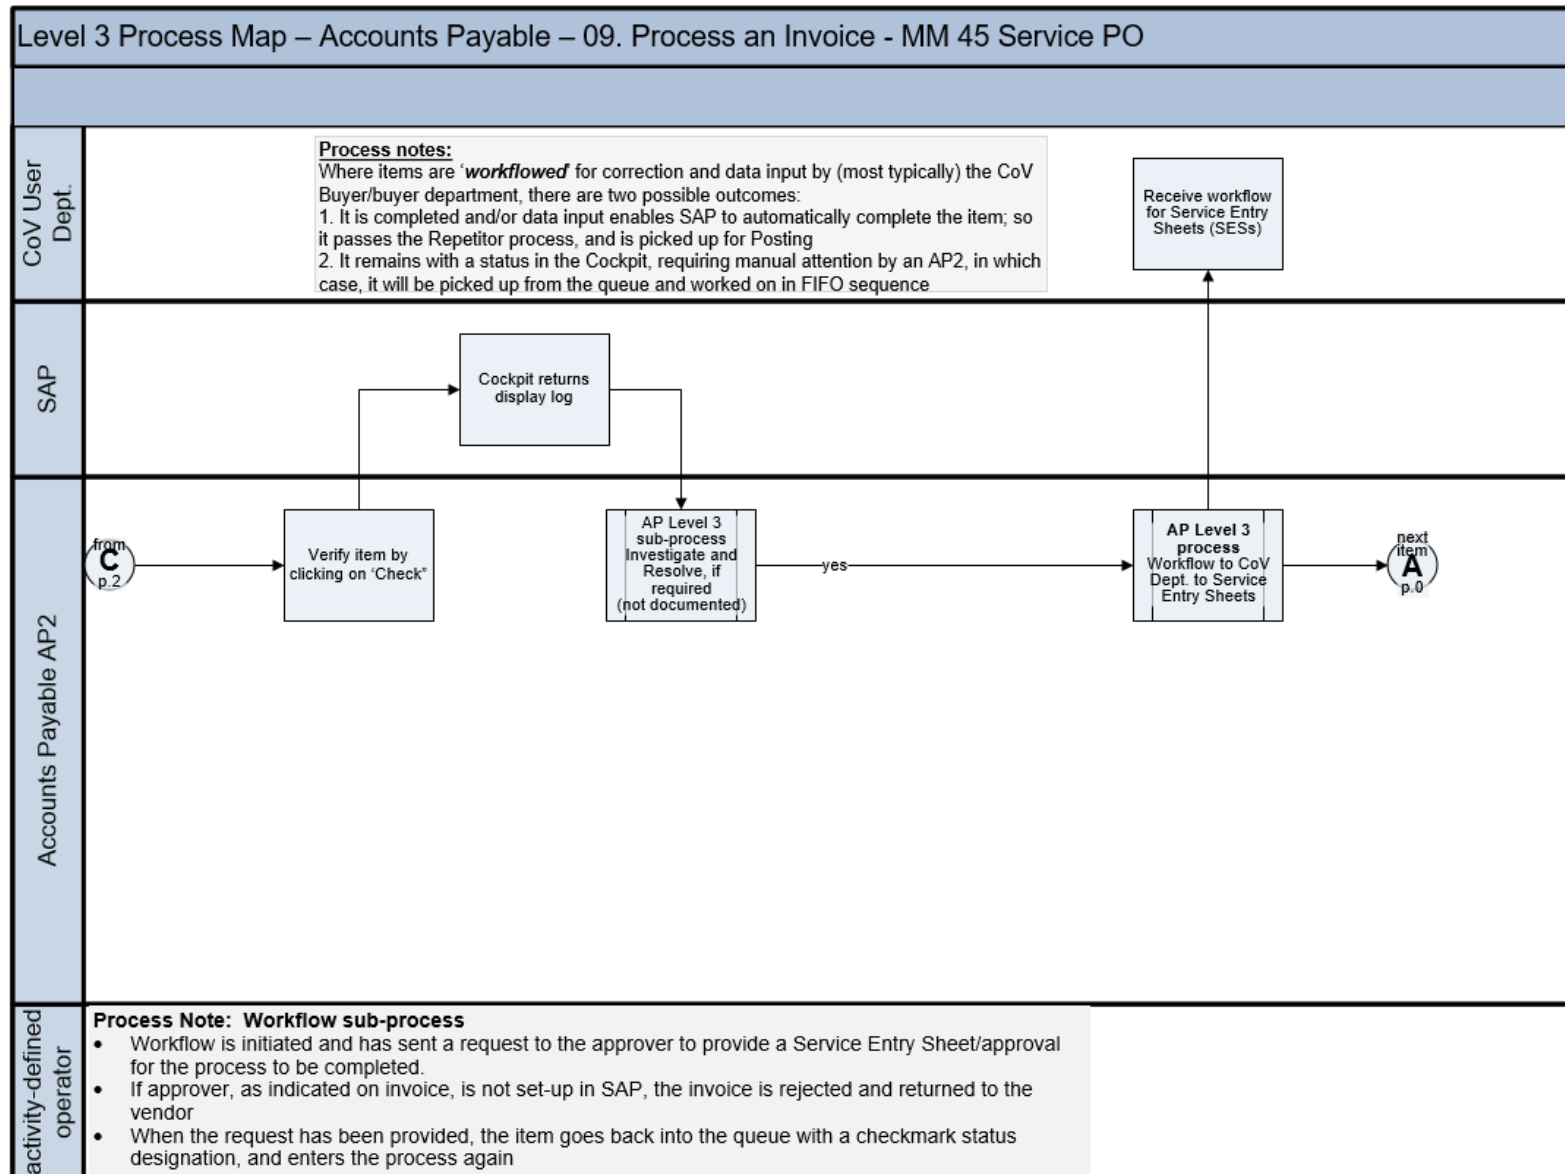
Level 3 Process Map – Accounts Payable – 09. Process an Invoice - MM 45 Service PO

CoV User Dept.

Process notes:
Where items are '*workflowed*' for correction and data input by (most typically) the CoV Buyer/buyer department, there are two possible outcomes:
1. It is completed and/or data input enables SAP to automatically complete the item; so it passes the Repetitor process, and is picked up for Posting
2. It remains with a status in the Cockpit, requiring manual attention by an AP2, in which case, it will be picked up from the queue and worked on in FIFO sequence

Receive workflow for Service Entry Sheets (SESs)

SAP

Cockpit returns display log

Accounts Payable AP2

from C p.2

Verify item by clicking on 'Check'

AP Level 3 sub-process Investigate and Resolve, if required (not documented)

yes

AP Level 3 process Workflow to CoV Dept. to Service Entry Sheets

next item A p.0

activity-defined operator

Process Note: Workflow sub-process
• Workflow is initiated and has sent a request to the approver to provide a Service Entry Sheet/approval for the process to be completed.
• If approver, as indicated on invoice, is not set-up in SAP, the invoice is rejected and returned to the vendor
• When the request has been provided, the item goes back into the queue with a checkmark status designation, and enters the process again